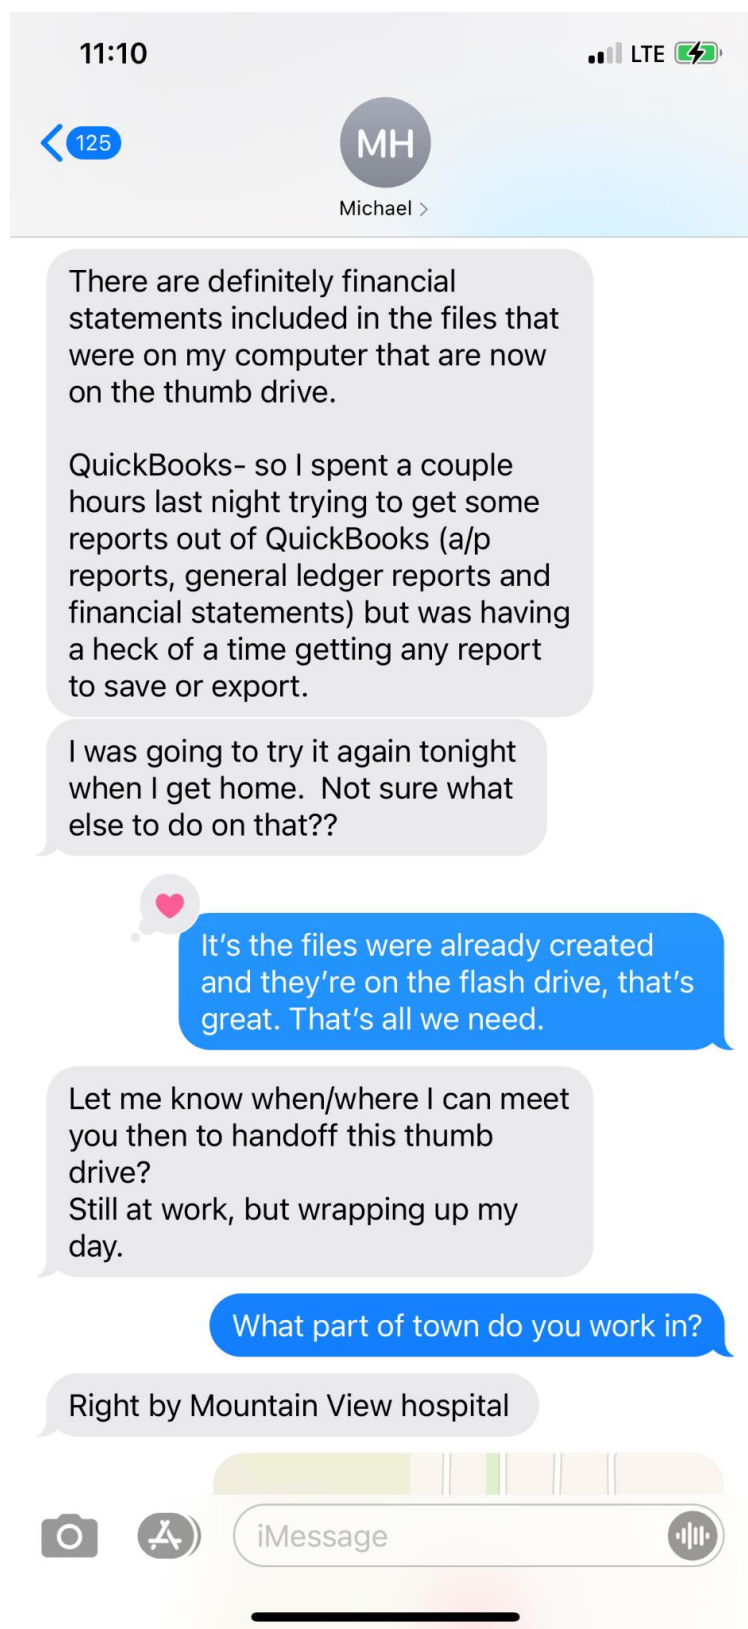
11:10

LTE

125

MH

Michael

There are definitely financial statements included in the files that were on my computer that are now on the thumb drive.

QuickBooks- so I spent a couple hours last night trying to get some reports out of QuickBooks (a/p reports, general ledger reports and financial statements) but was having a heck of a time getting any report to save or export.

I was going to try it again tonight when I get home. Not sure what else to do on that??

It's the files were already created and they're on the flash drive, that's great. That's all we need.

Let me know when/where I can meet you then to handoff this thumb drive?
Still at work, but wrapping up my day.

What part of town do you work in?

Right by Mountain View hospital

iMessage